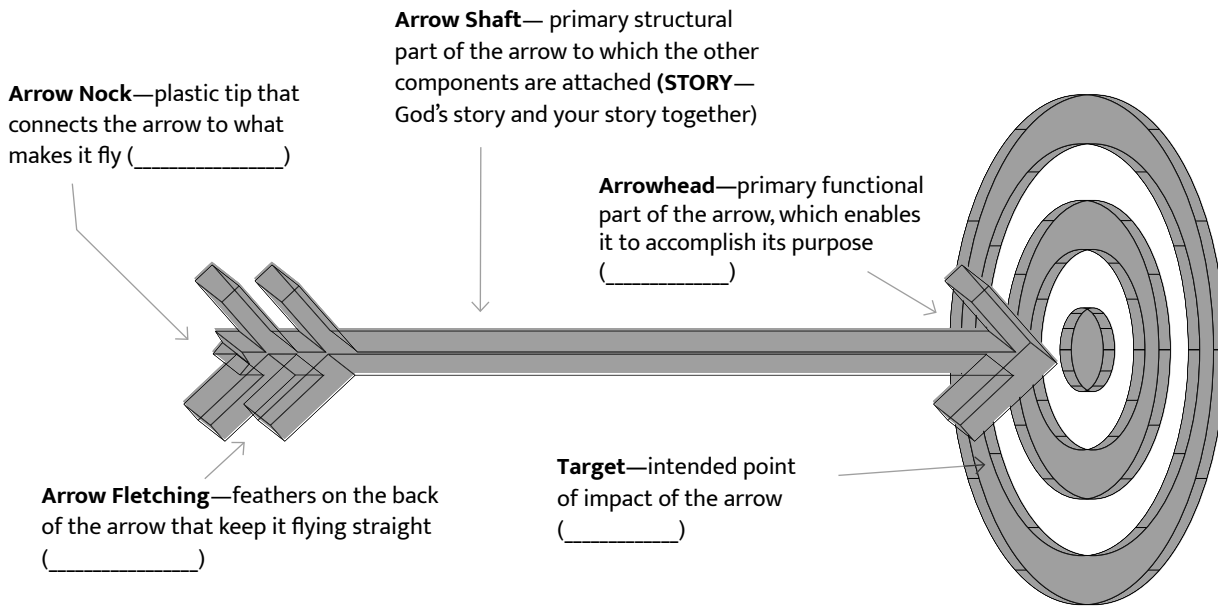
**Arrow Shaft**— primary structural part of the arrow to which the other components are attached **(STORY**—God's story and your story together)

**Arrow Nock**—plastic tip that connects the arrow to what makes it fly (_____________)

**Arrowhead**—primary functional part of the arrow, which enables it to accomplish its purpose (___________)

**Target**—intended point of impact of the arrow (__________)

**Arrow Fletching**—feathers on the back of the arrow that keep it flying straight (_____________)